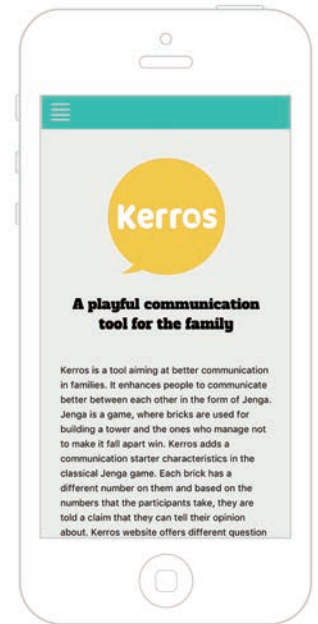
Kerros

A playful communication tool for the family

Kerros is a tool aiming at better communication in families. It enhances people to communicate better between each other in the form of Jenga. Jenga is a game, where bricks are used for building a tower and the ones who manage not to make it fall apart win. Kerros adds a communication starter characteristics in the classical Jenga game. Each brick has a different number on them and based on the numbers that the participants take, they are told a claim that they can tell their opinion about. Kerros website offers different question